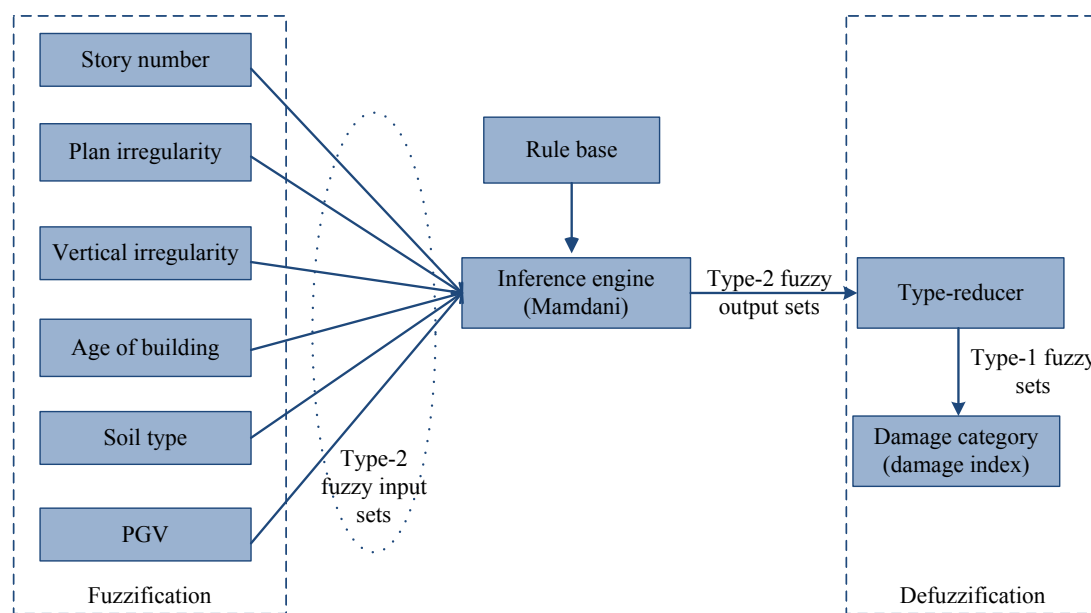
Story number

Plan irregularity

Vertical irregularity

Age of building

Soil type

PGV

Fuzzification

Type-2 fuzzy input sets

Rule base

Inference engine (Mamdani)

Type-2 fuzzy output sets

Type-reducer

Type-1 fuzzy sets

Damage category (damage index)

Defuzzification